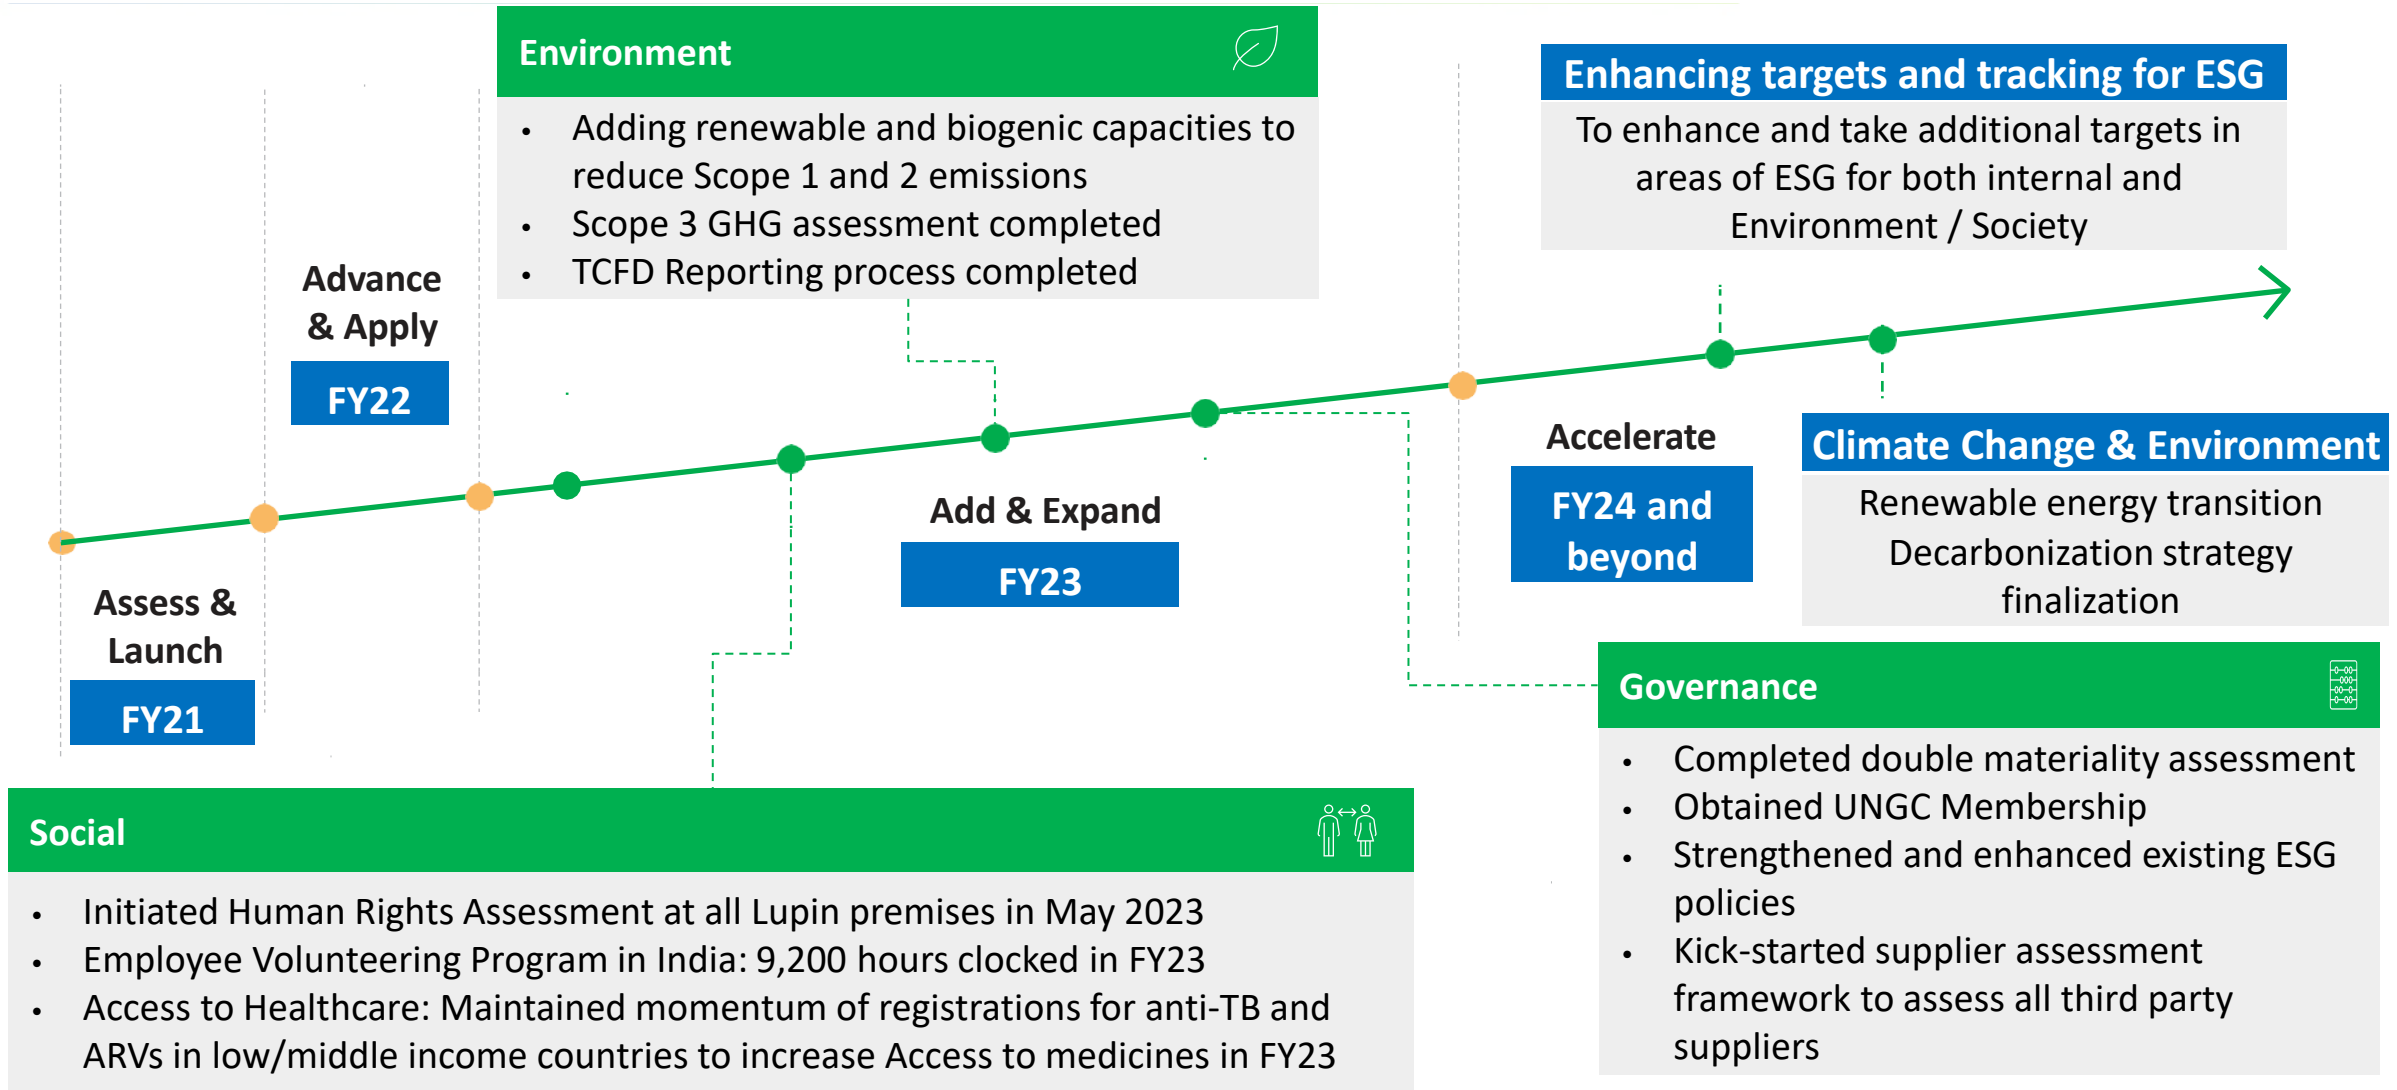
Environment

- Adding renewable and biogenic capacities to reduce Scope 1 and 2 emissions
- Scope 3 GHG assessment completed
- TCFD Reporting process completed

Enhancing targets and tracking for ESG

To enhance and take additional targets in areas of ESG for both internal and Environment / Society

Advance & Apply

FY22

Assess & Launch

FY21

Add & Expand

FY23

Accelerate

FY24 and beyond

Climate Change & Environment

Renewable energy transition
Decarbonization strategy finalization

Governance

- Completed double materiality assessment
- Obtained UNGC Membership
- Strengthened and enhanced existing ESG policies
- Kick-started supplier assessment framework to assess all third party suppliers

Social

- Initiated Human Rights Assessment at all Lupin premises in May 2023
- Employee Volunteering Program in India: 9,200 hours clocked in FY23
- Access to Healthcare: Maintained momentum of registrations for anti-TB and ARVs in low/middle income countries to increase Access to medicines in FY23